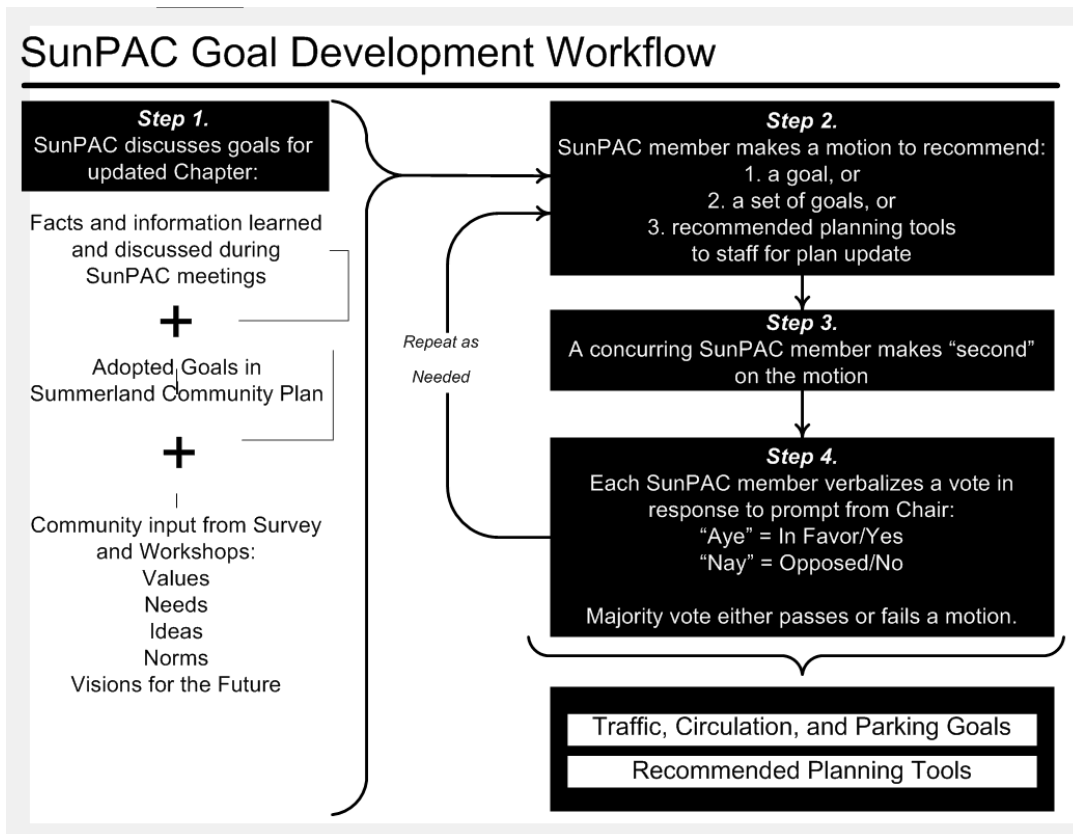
SunPAC Goal Development Workflow

Step 1.
SunPAC discusses goals for updated Chapter:

Facts and information learned and discussed during SunPAC meetings

+

Adopted Goals in Summerland Community Plan

+

Community input from Survey and Workshops:
Values
Needs
Ideas
Norms
Visions for the Future

Repeat as Needed

Step 2.
SunPAC member makes a motion to recommend:
1. a goal, or
2. a set of goals, or
3. recommended planning tools
to staff for plan update

Step 3.
A concurring SunPAC member makes "second" on the motion

Step 4.
Each SunPAC member verbalizes a vote in response to prompt from Chair:
"Aye" = In Favor/Yes
"Nay" = Opposed/No

Majority vote either passes or fails a motion.

Traffic, Circulation, and Parking Goals

Recommended Planning Tools